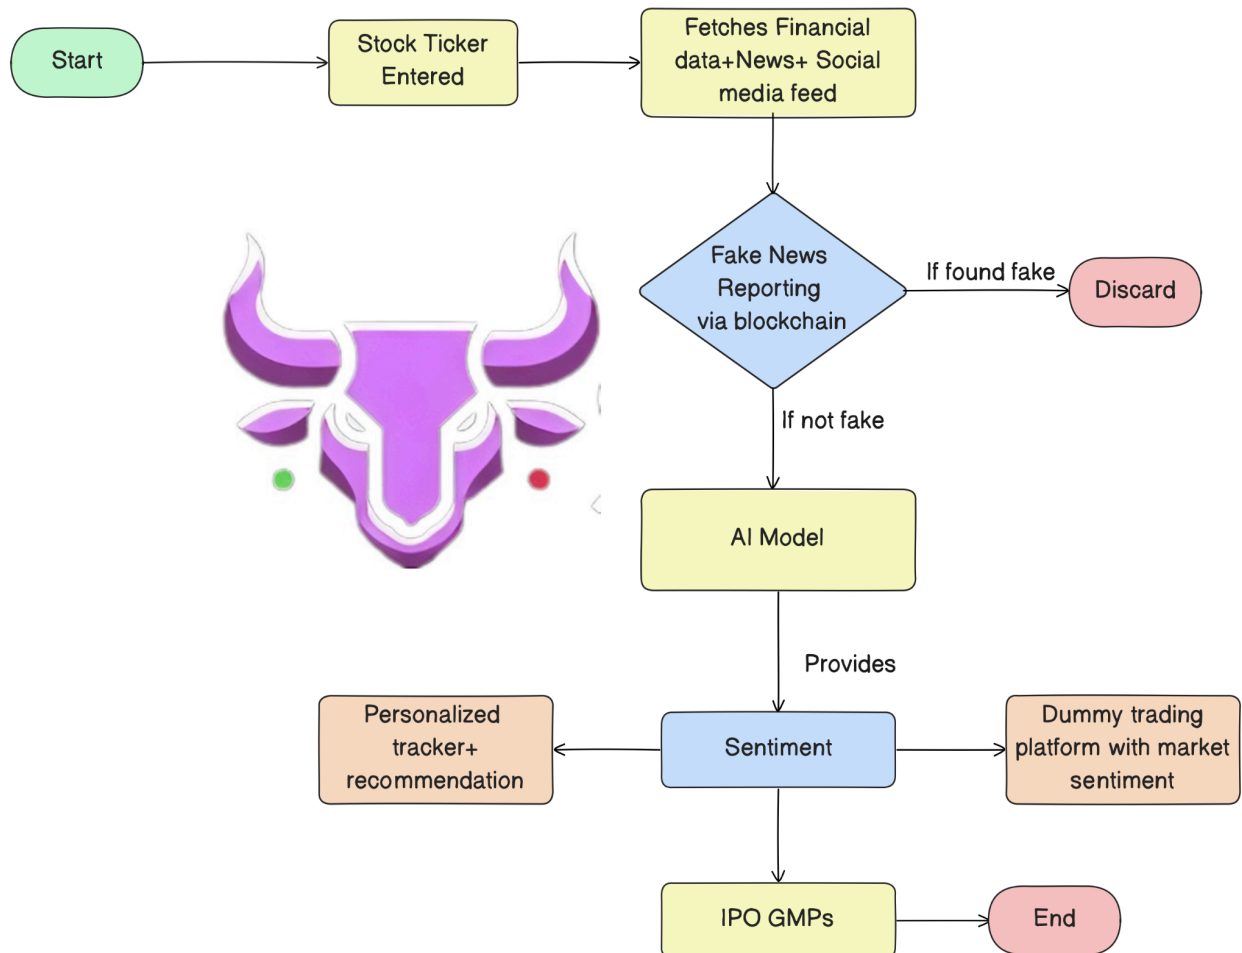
Start

Stock Ticker Entered

Fetches Financial data+News+ Social media feed

Fake News Reporting via blockchain

If found fake

Discard

If not fake

AI Model

Provides

Sentiment

Personalized tracker+ recommendation

Dummy trading platform with market sentiment

IPO GMPs

End